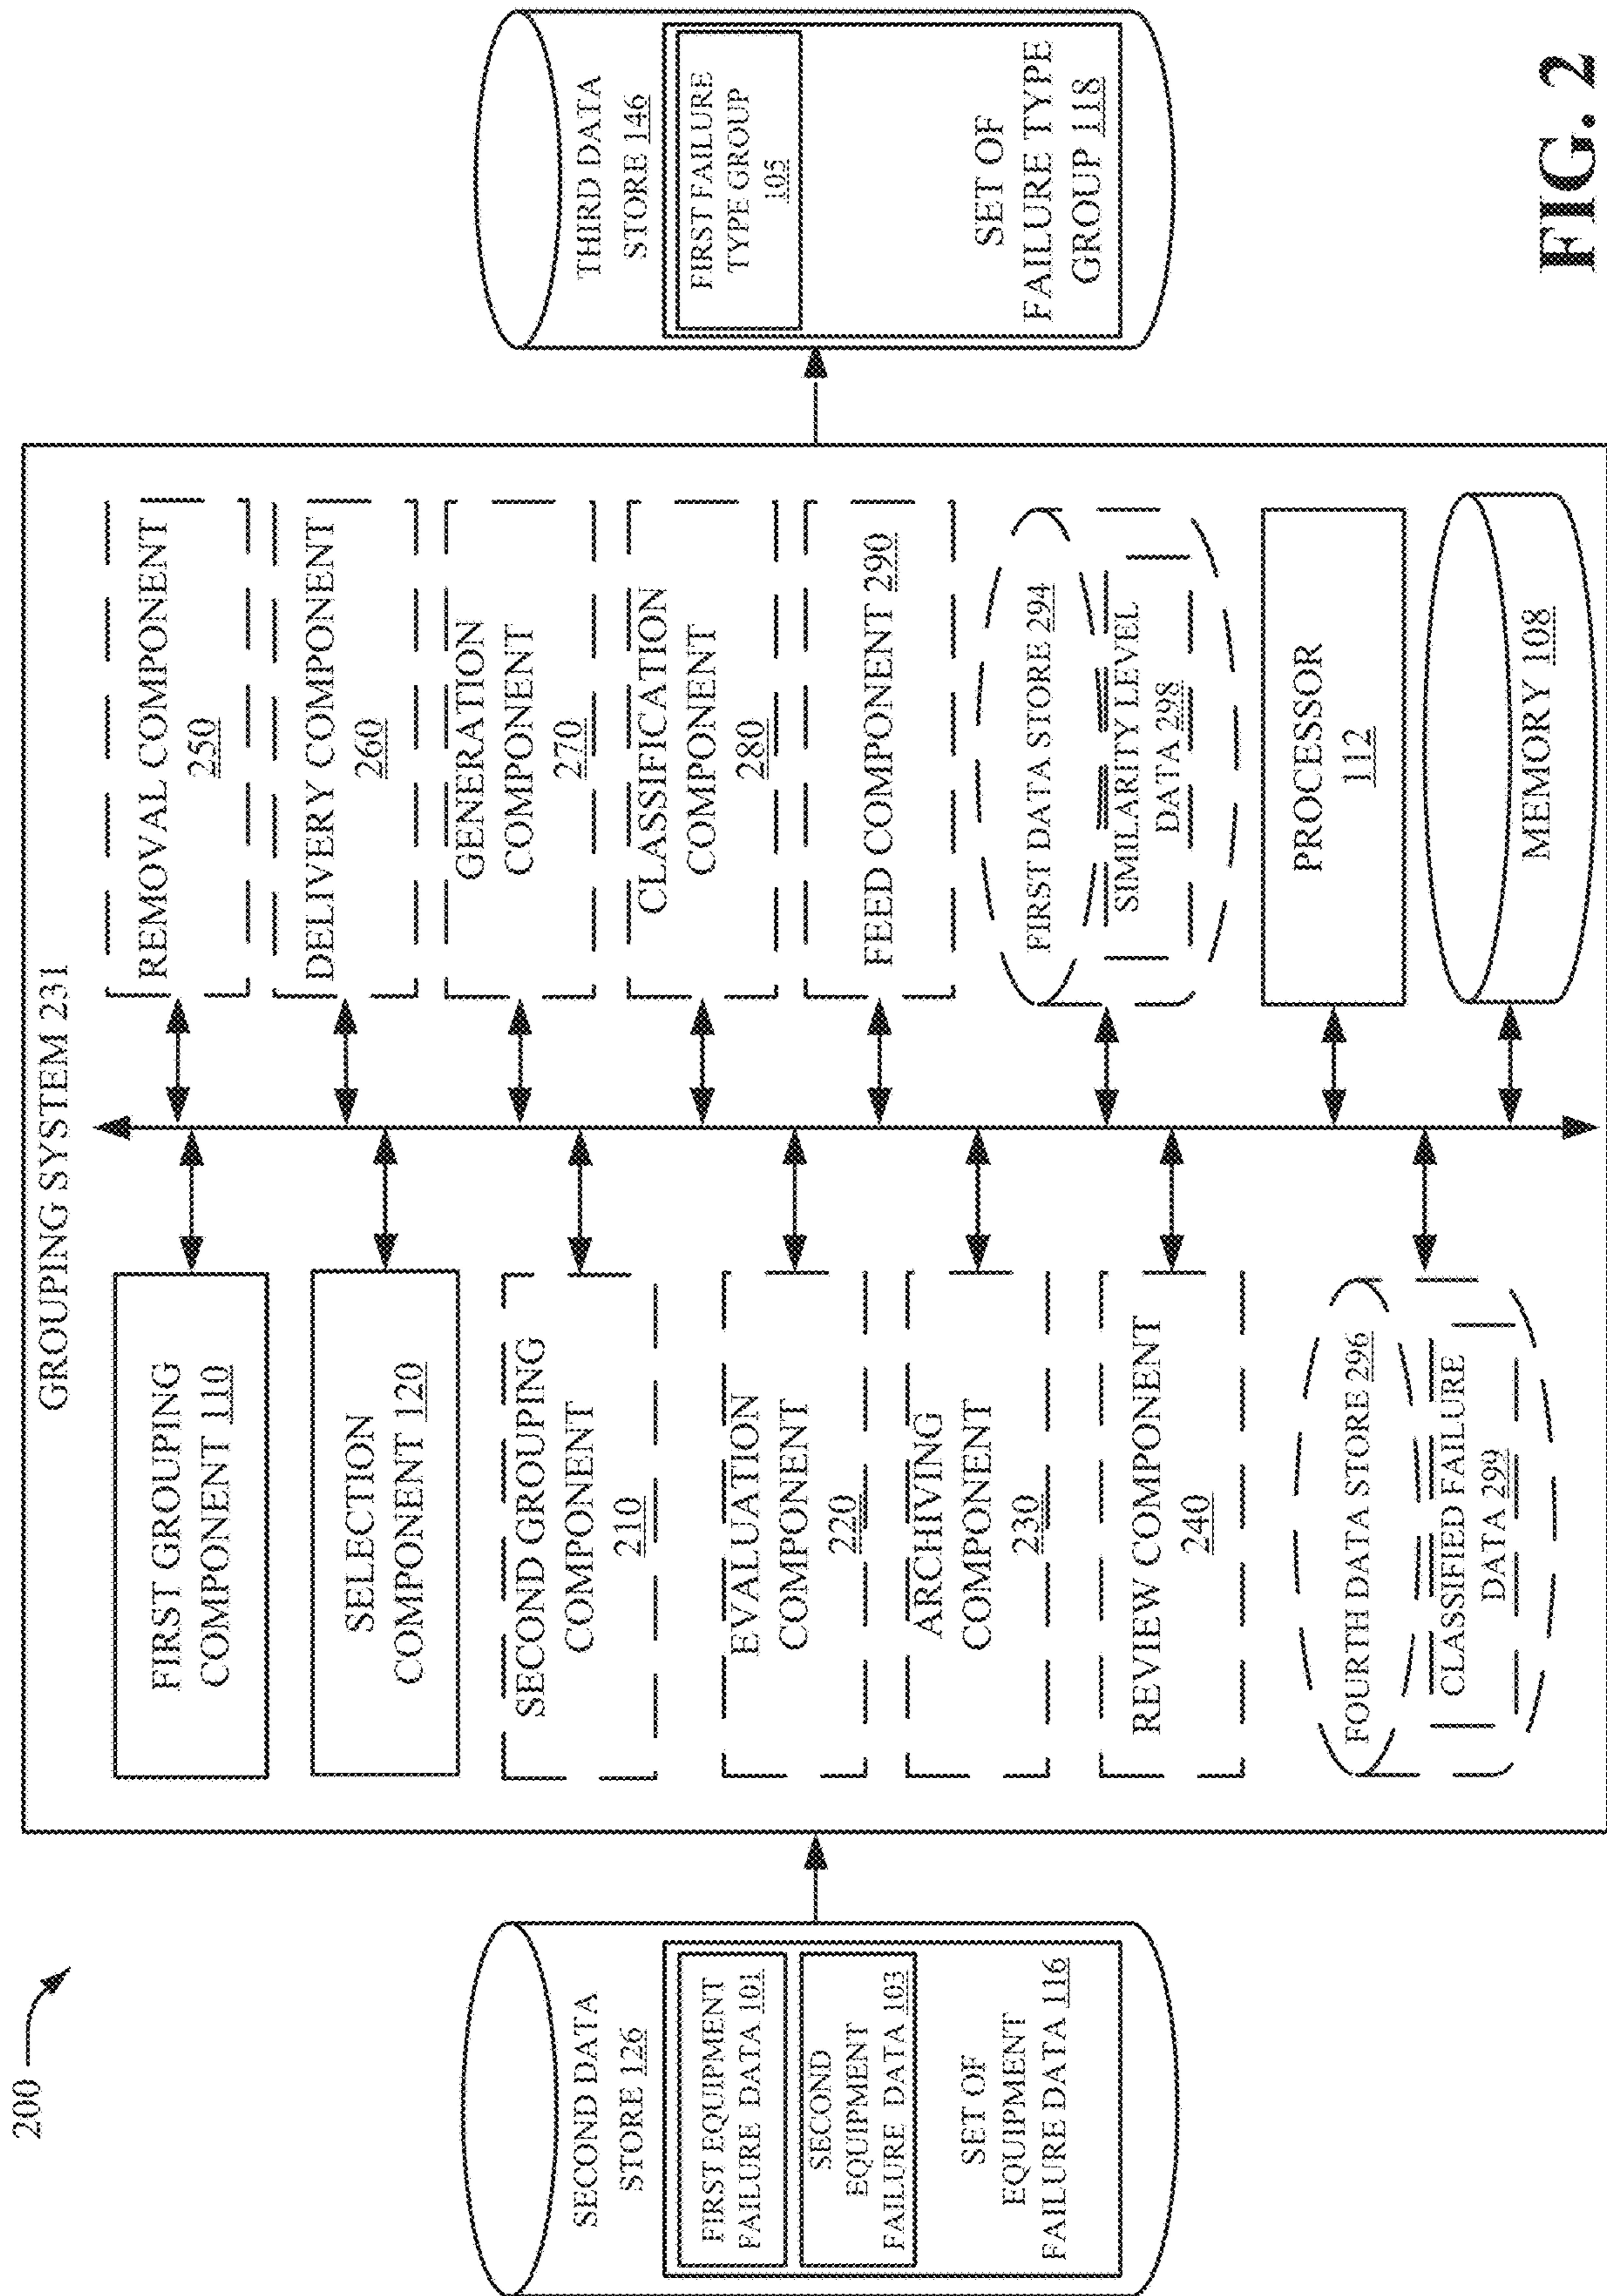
200

SECOND DATA STORE 126

FIRST EQUIPMENT FAILURE DATA 101

SECOND EQUIPMENT FAILURE DATA 103

SET OF EQUIPMENT FAILURE DATA 116

GROUPING SYSTEM 231

FIRST GROUPING COMPONENT 110

SELECTION COMPONENT 120

SECOND GROUPING COMPONENT 210

EVALUATION COMPONENT 220

ARCHIVING COMPONENT 230

REVIEW COMPONENT 240

FOURTH DATA STORE 296

CLASSIFIED FAILURE DATA 299

REMOVAL COMPONENT 250

DELIVERY COMPONENT 260

GENERATION COMPONENT 270

CLASSIFICATION COMPONENT 280

FEED COMPONENT 290

FIRST DATA STORE 294

SIMILARITY LEVEL DATA 298

PROCESSOR 112

MEMORY 108

THIRD DATA STORE 146

FIRST FAILURE TYPE GROUP 105

SET OF FAILURE TYPE GROUP 118

FIG. 2